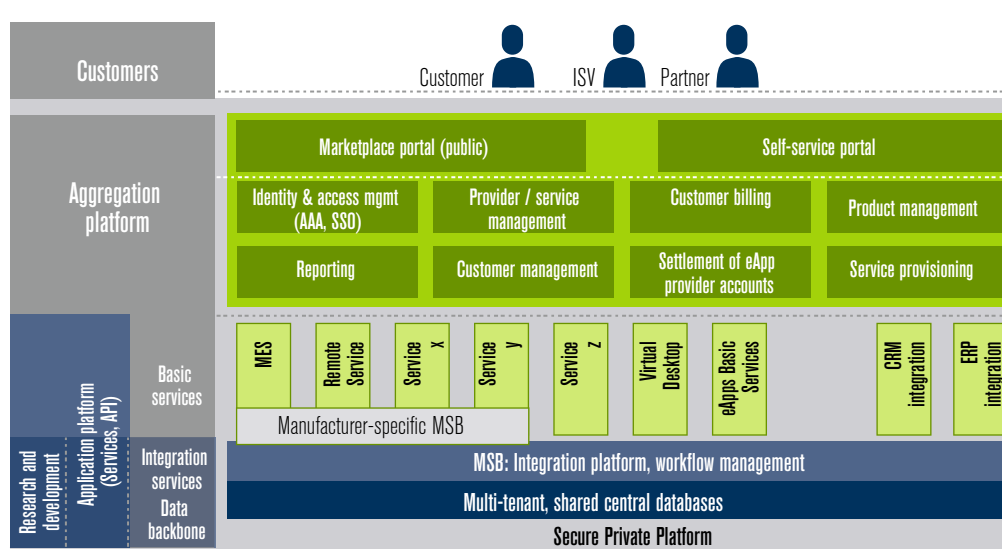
Customers

Customer ISV Partner

Aggregation platform

Marketplace portal (public)

Self-service portal

Identity & access mgmt (AAA, SSO)

Provider / service management

Customer billing

Product management

Reporting

Customer management

Settlement of eApp provider accounts

Service provisioning

Research and development

Application platform (Services, API)

Basic services

MES

Remote Service

Service x

Service y

Service z

Virtual Desktop

eApps Basic Services

CRM integration

ERP integration

Manufacturer-specific MSB

Integration services

MSB: Integration platform, workflow management

Data backbone

Multi-tenant, shared central databases

Secure Private Platform